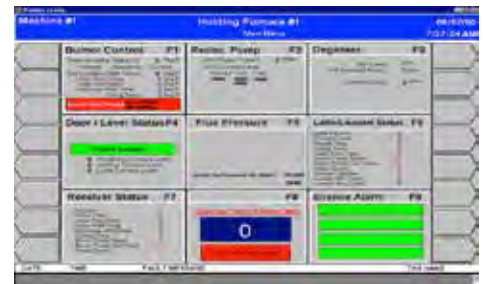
Machine #1

Holding Furnace #1

Main Menu

Burner Control F1

Recirc. Pump F2

Degasser F3

Door / Level Status F4

Flue Pressure F5

Ladle/Launder Status F6

Resolver Status F7

F8

0

Excess Alarm F9

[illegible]